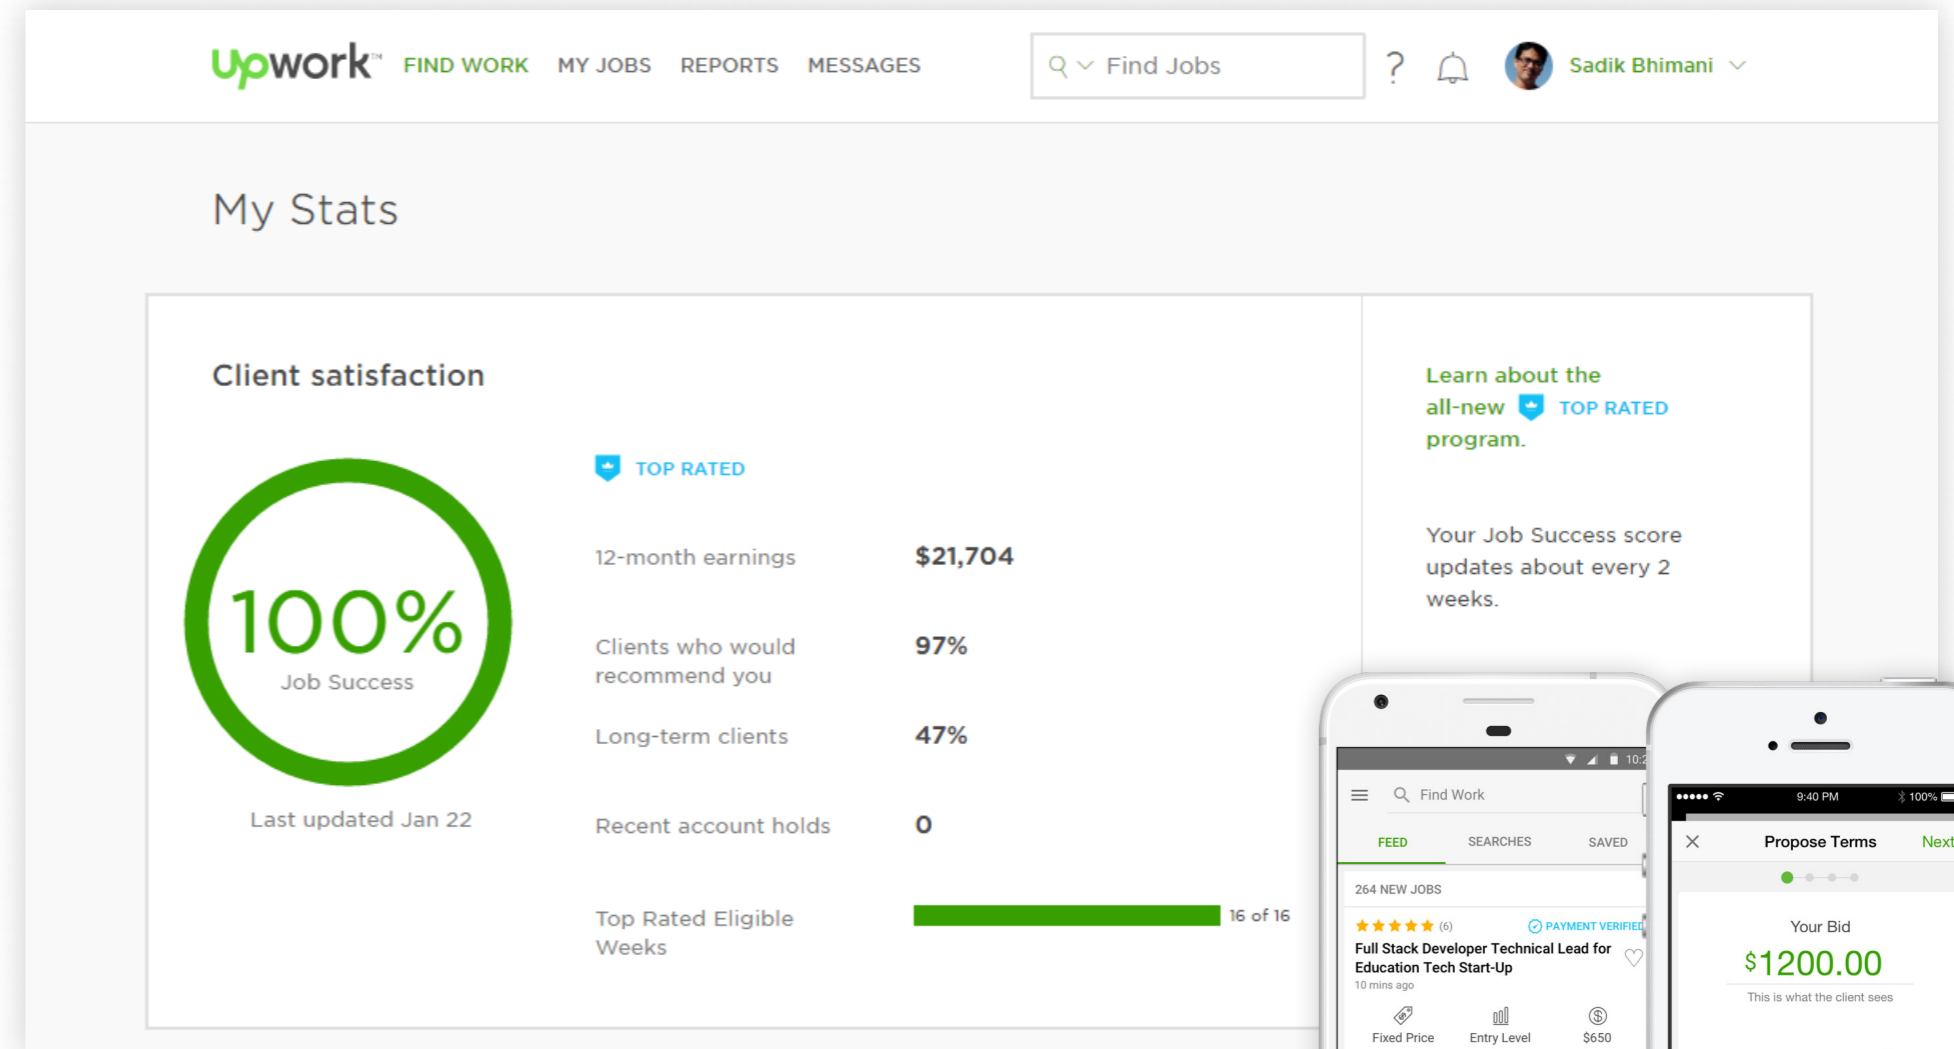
upwork™ FIND WORK MY JOBS REPORTS MESSAGES

Find Jobs

?

Sadik Bhimani

My Stats

Client satisfaction

100%
Job Success

Last updated Jan 22

TOP RATED

| | |
|---|---|
| 12-month earnings | $21,704 |
| Clients who would recommend you | 97% |
| Long-term clients | 47% |
| Recent account holds | 0 |
| Top Rated Eligible Weeks | 16 of 16 |

Learn about the all-new TOP RATED program.

Your Job Success score updates about every 2 weeks.

10:2

Find Work

FEED SEARCHES SAVED

264 NEW JOBS

(6) PAYMENT VERIFIED

Full Stack Developer Technical Lead for Education Tech Start-Up

10 mins ago

Fixed Price Entry Level $650

9:40 PM 100%

Propose Terms Next

Your Bid

$1200.00

This is what the client sees